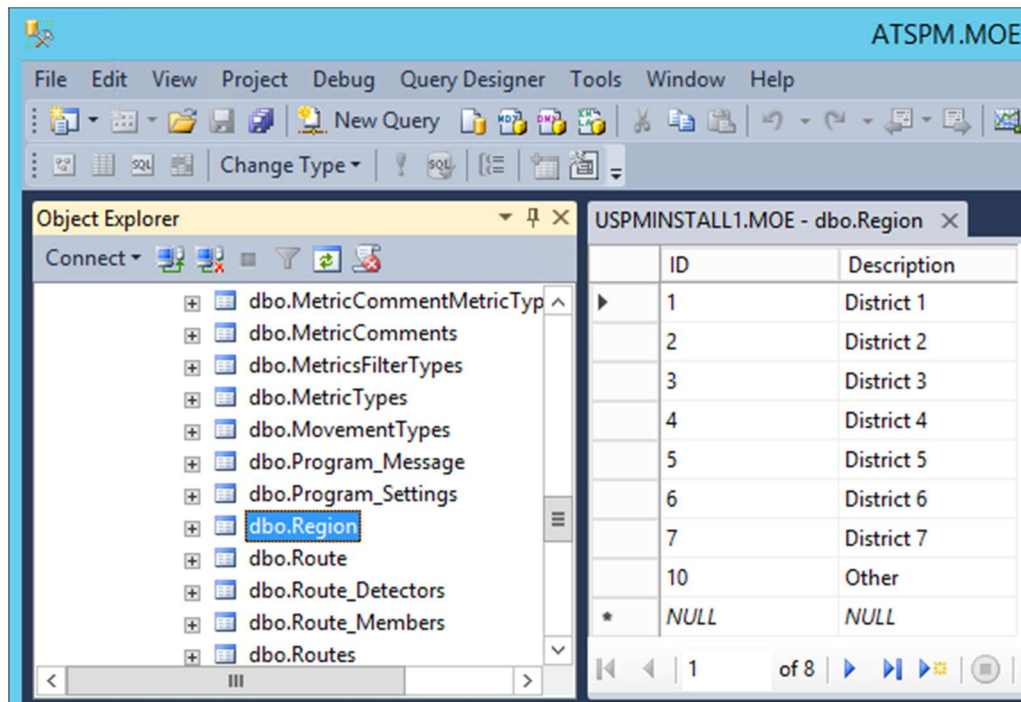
ATSPM.MOE

File Edit View Project Debug Query Designer Tools Window Help

New Query

Change Type

Object Explorer

Connect

dbo.MetricCommentMetricTyp
dbo.MetricComments
dbo.MetricsFilterTypes
dbo.MetricTypes
dbo.MovementTypes
dbo.Program_Message
dbo.Program_Settings
dbo.Region
dbo.Route
dbo.Route_Detectors
dbo.Route_Members
dbo.Routes

USPMINSTALL1.MOE - dbo.Region

| | ID | Description |
|---|---|---|
| ▶ | 1 | District 1 |
| | 2 | District 2 |
| | 3 | District 3 |
| | 4 | District 4 |
| | 5 | District 5 |
| | 6 | District 6 |
| | 7 | District 7 |
| | 10 | Other |
| * | NULL | NULL |

1 of 8